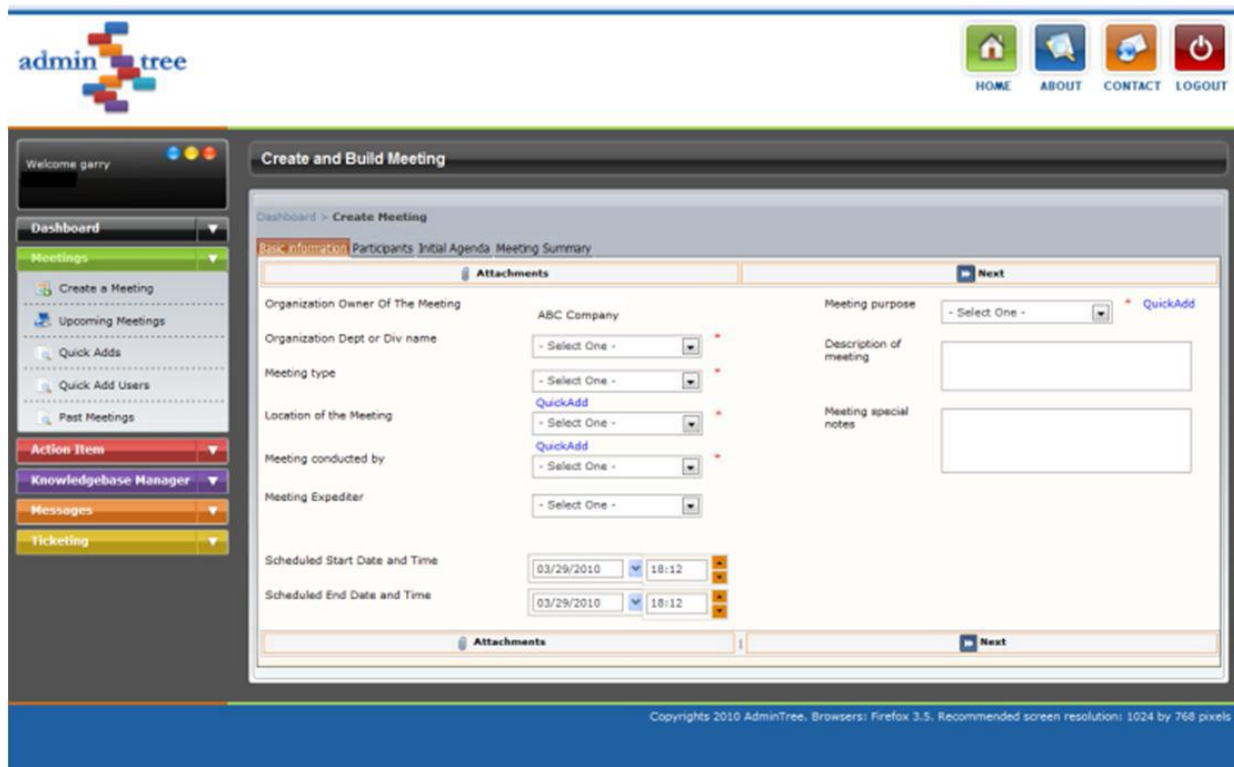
admin tree

HOME ABOUT CONTACT LOGOUT

Welcome garry

Dashboard
Meetings
Create a Meeting
Upcoming Meetings
Quick Adds
Quick Add Users
Past Meetings
Action Item
Knowledgebase Manager
Messages
Ticketing

Create and Build Meeting

Dashboard > Create Meeting

Basic information Participants Initial Agenda Meeting Summary

Attachments Next

Organization Owner Of The Meeting ABC Company
Organization Dept or Div name - Select One - *
Meeting type - Select One - *
Location of the Meeting QuickAdd - Select One - *
Meeting conducted by QuickAdd - Select One - *
Meeting Expediter - Select One -

Meeting purpose - Select One - * QuickAdd
Description of meeting
Meeting special notes

Scheduled Start Date and Time 03/29/2010 18:12
Scheduled End Date and Time 03/29/2010 18:12

Attachments Next

Copyrights 2010 AdminTree. Browsers: Firefox 3.5. Recommended screen resolution: 1024 by 768 pixels